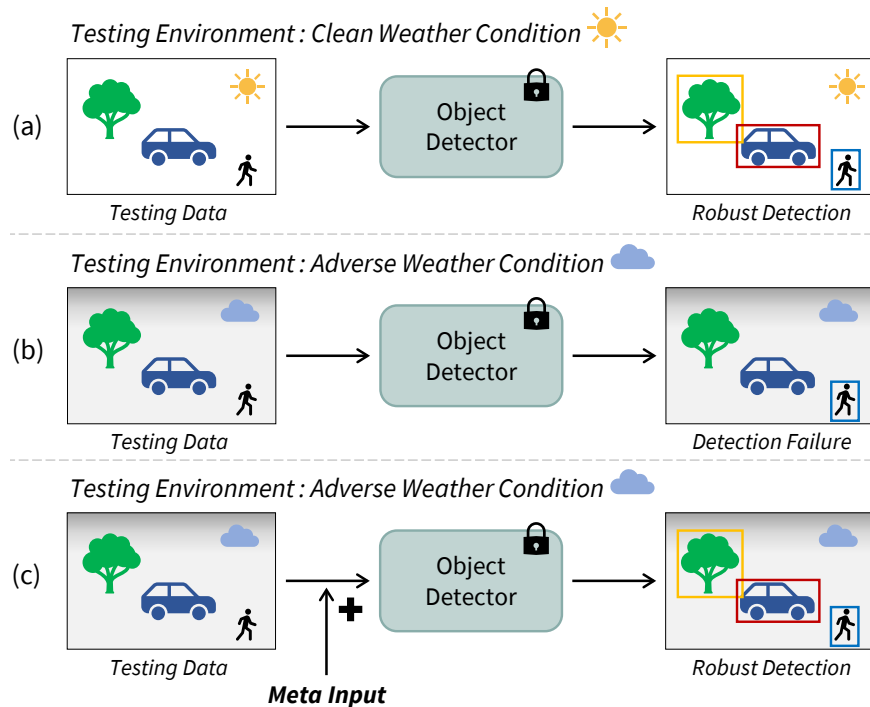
Testing Environment : Clean Weather Condition

(a)

Object Detector

Testing Data

Robust Detection

Testing Environment : Adverse Weather Condition

(b)

Object Detector

Testing Data

Detection Failure

Testing Environment : Adverse Weather Condition

(c)

Object Detector

Testing Data

Meta Input

Robust Detection